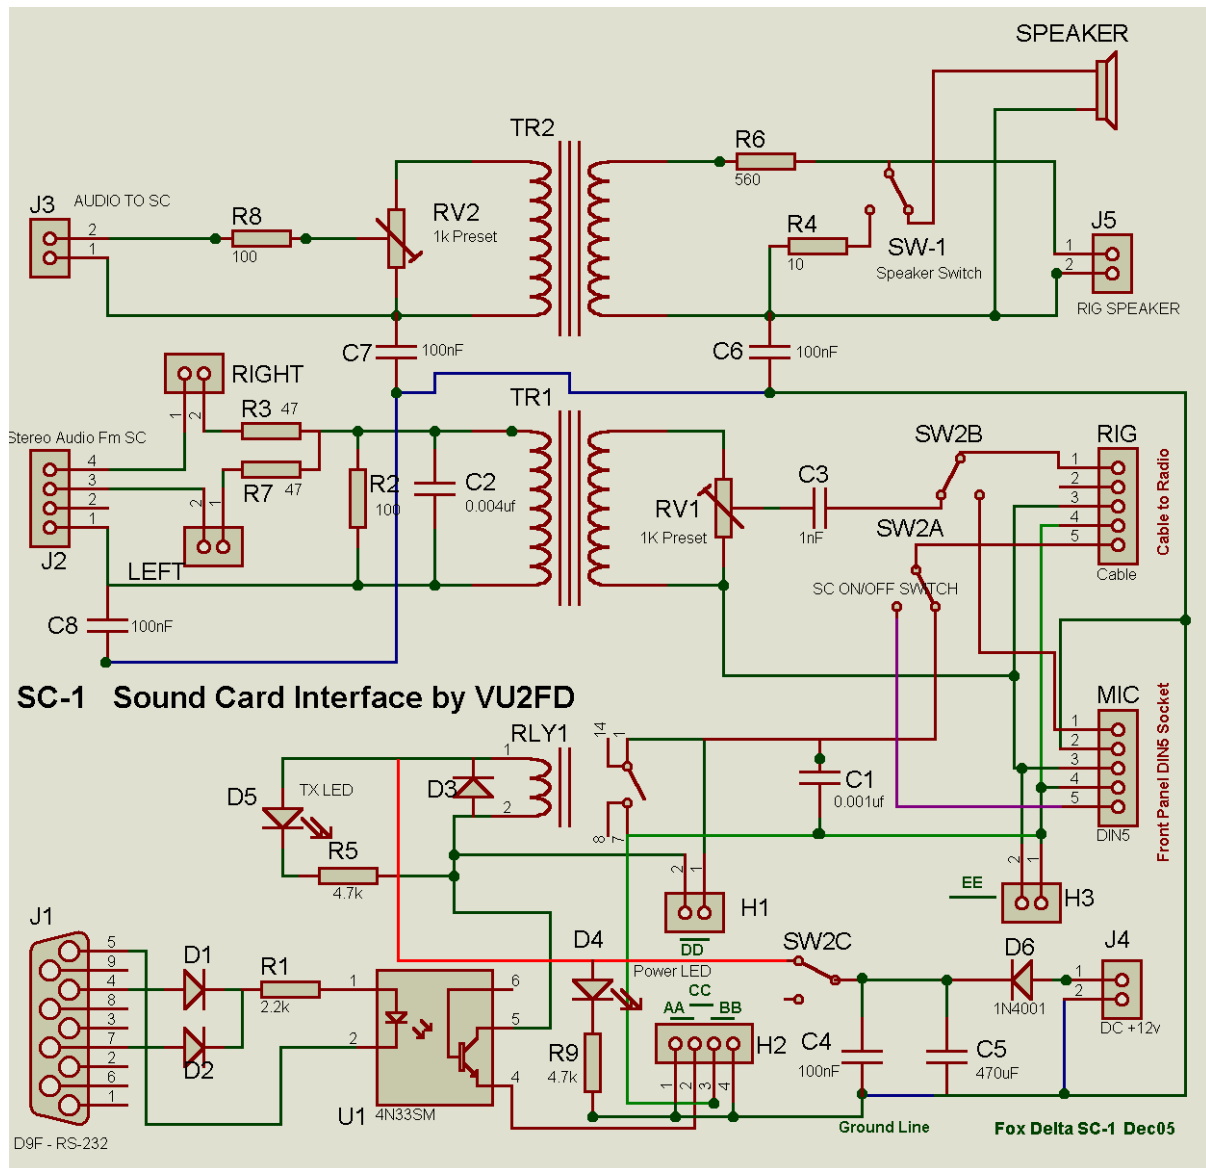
SPEAKER

TR2

R6
560

J3 AUDIO TO SC
2
1

R8
100

RV2
1k Preset

R4
10

SW-1
Speaker Switch

J5
1
2
RIG SPEAKER

C7 100nF

C6 100nF

RIGHT
1 2

R3 47

TR1

Stereo Audio Fm SC
4
3
2
1
J2

R7 47
2 1

LEFT

R2
100

C2
0.004uf

RV1
1K Preset

C3
1nF

SW2B

SW2A

RIG
1
2
3
4
5
Cable

Cable to Radio

SC ON/OFF SWITCH

C8 100nF

SC-1 Sound Card Interface by VU2FD

MIC
1
2
3
4
5
DIN5

Front Panel DIN5 Socket

RLY1
1
2
14
1
8
7

D5
TX LED

D3

C1
0.001uf

R5
4.7k

2 1
H1
DD

EE
2 1
H3

J1
5
9
4
8
3
7
2
6
1
D9F - RS-232

D1

D2

R1
2.2k

1
2
6
5
4
U1 4N33SM

D4
Power LED

SW2C

D6
1N4001

J4
1
2
DC +12v

AA CC BB
1 2 3 4
H2

R9
4.7k

C4
100nF

C5
470uF

Ground Line

Fox Delta SC-1 Dec05